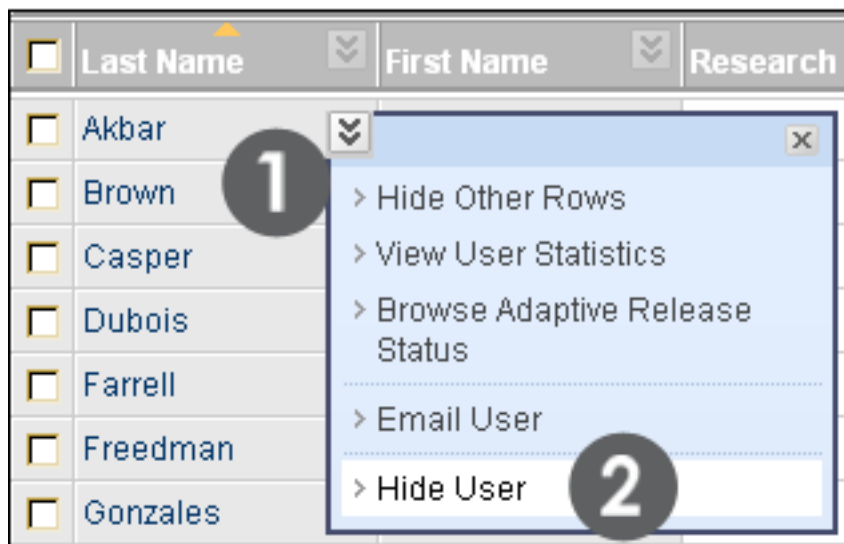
| Last Name | First Name | Research |
|---|---|---|
| Akbar | | |
| Brown | | |
| Casper | | |
| Dubois | | |
| Farrell | | |
| Freedman | | |
| Gonzales | | |

1

> Hide Other Rows
> View User Statistics
> Browse Adaptive Release Status
> Email User
> Hide User

2